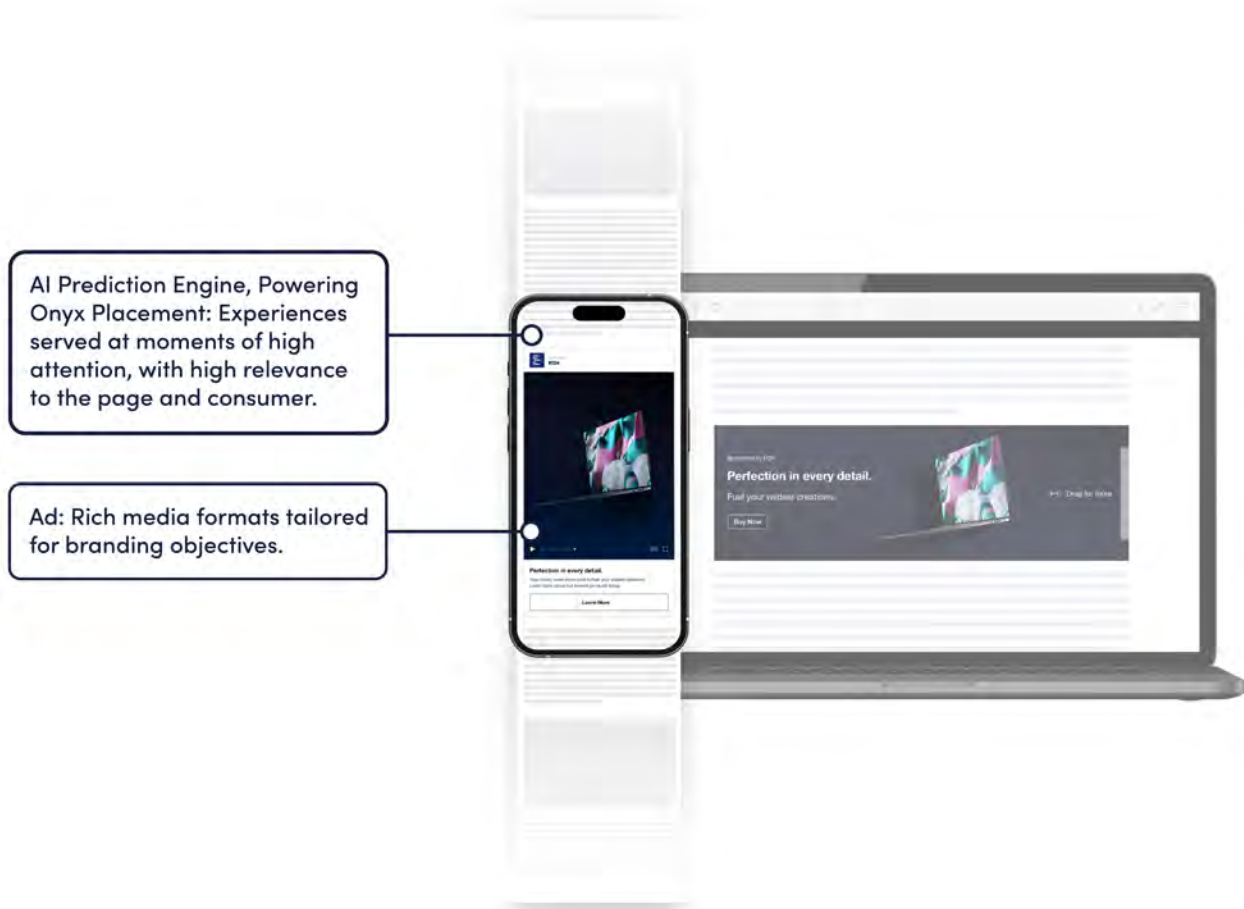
AI Prediction Engine, Powering Onyx Placement: Experiences served at moments of high attention, with high relevance to the page and consumer.

Ad: Rich media formats tailored for branding objectives.

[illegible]

Perfection in every detail.

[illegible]

Learn More

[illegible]

Perfection in every detail.

Fuel your wildest creations.

Buy Now

Drag for More